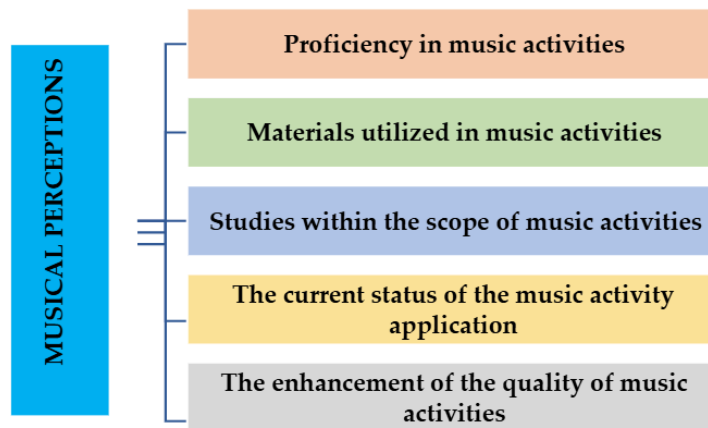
MUSICAL PERCEPTIONS

Proficiency in music activities

Materials utilized in music activities

Studies within the scope of music activities

The current status of the music activity application

The enhancement of the quality of music activities